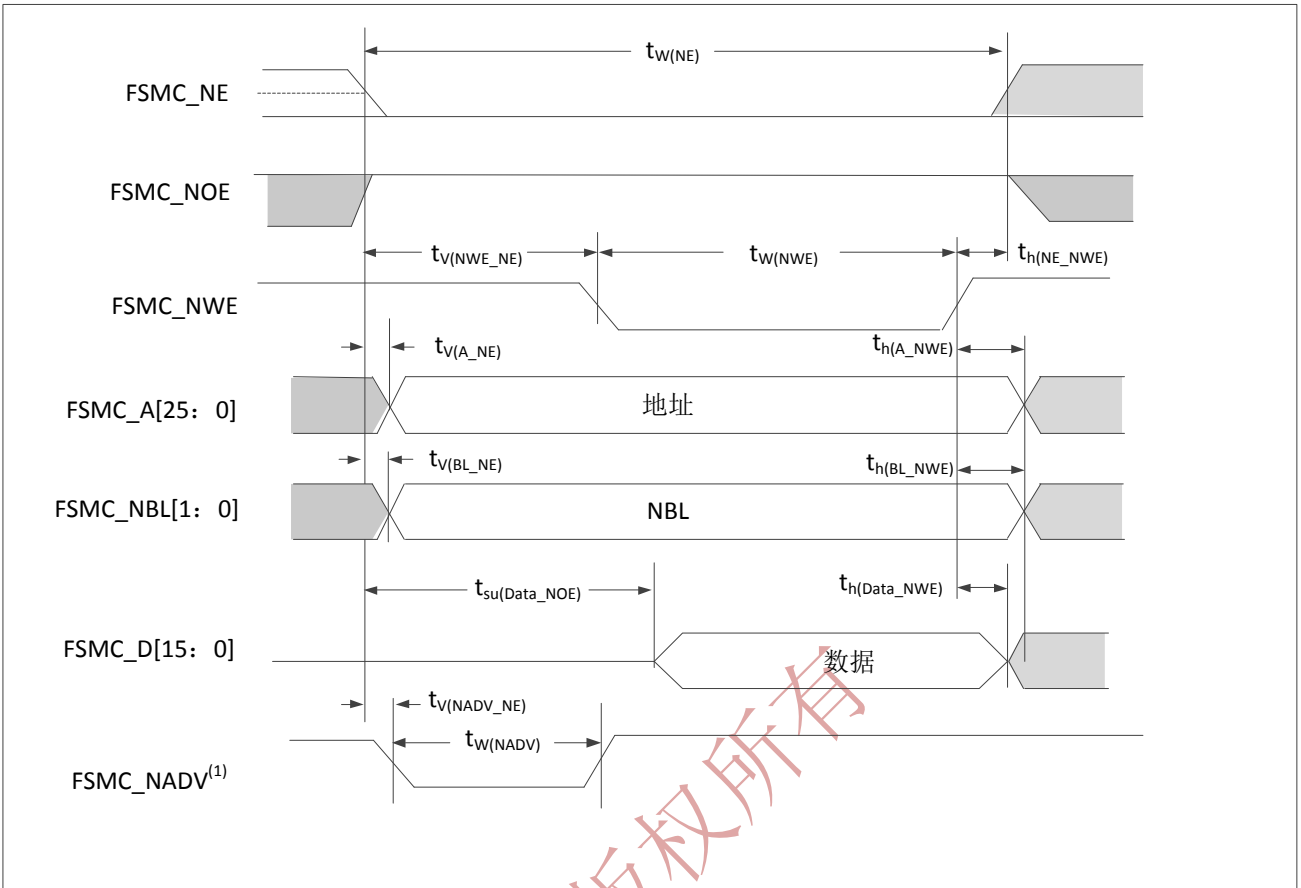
$t_{W(NE)}$

FSMC_NE

FSMC_NOE

$t_{V(NWE\_NE)}$ $t_{W(NWE)}$ $t_{h(NE\_NWE)}$

FSMC_NWE

$t_{V(A\_NE)}$ $t_{h(A\_NWE)}$

FSMC_A[25：0]

地址

$t_{V(BL\_NE)}$ $t_{h(BL\_NWE)}$

FSMC_NBL[1：0]

NBL

$t_{su(Data\_NOE)}$ $t_{h(Data\_NWE)}$

FSMC_D[15：0]

数据

$t_{V(NADV\_NE)}$

$t_{W(NADV)}$

FSMC_NADV$^{(1)}$

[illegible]权所有